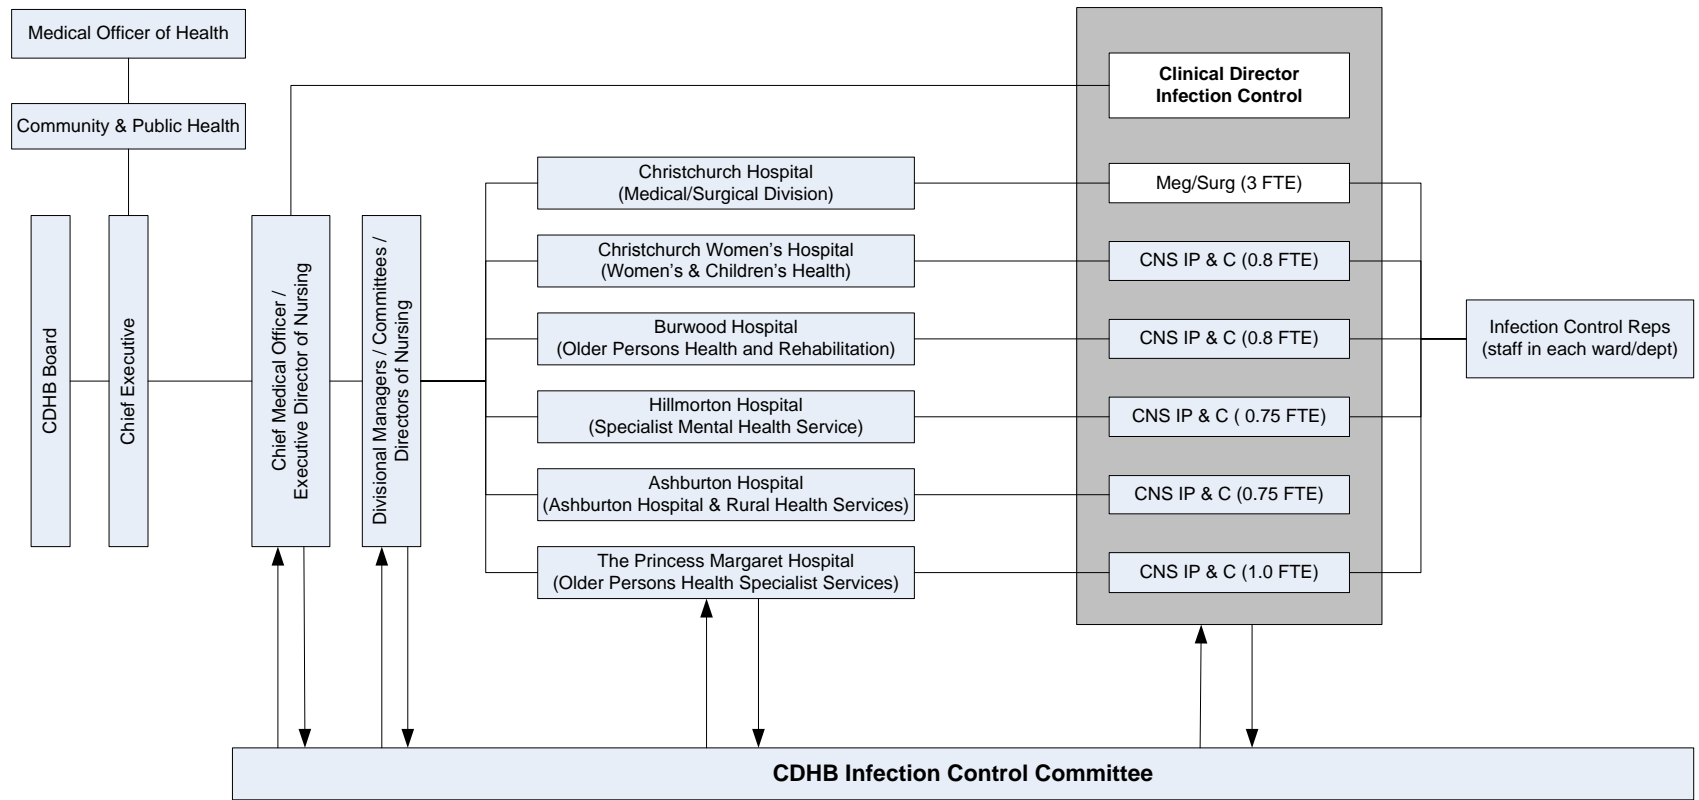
Medical Officer of Health

Community & Public Health

CDHB Board

Chief Executive

Chief Medical Officer / Executive Director of Nursing

Divisional Managers / Committees / Directors of Nursing

Christchurch Hospital
(Medical/Surgical Division)

Christchurch Women's Hospital
(Women's & Children's Health)

Burwood Hospital
(Older Persons Health and Rehabilitation)

Hillmorton Hospital
(Specialist Mental Health Service)

Ashburton Hospital
(Ashburton Hospital & Rural Health Services)

The Princess Margaret Hospital
(Older Persons Health Specialist Services)

Clinical Director
Infection Control

Meg/Surg (3 FTE)

CNS IP & C (0.8 FTE)

CNS IP & C (0.8 FTE)

CNS IP & C ( 0.75 FTE)

CNS IP & C (0.75 FTE)

CNS IP & C (1.0 FTE)

Infection Control Reps
(staff in each ward/dept)

CDHB Infection Control Committee